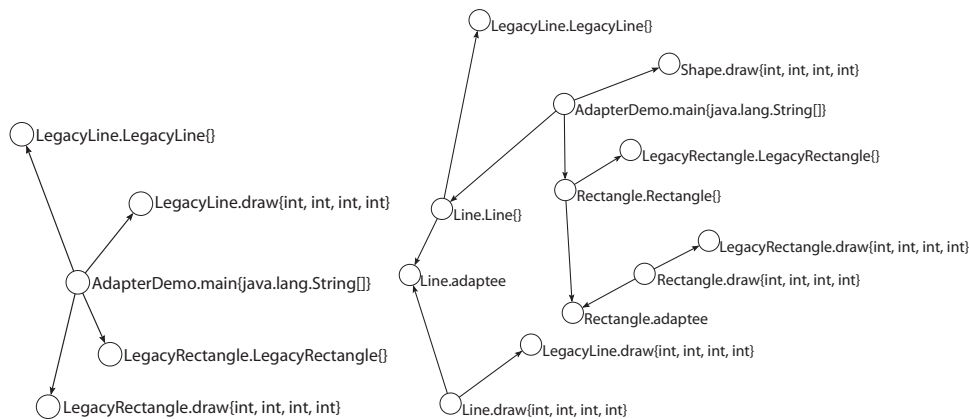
LegacyLine.LegacyLine{}

LegacyLine.draw{int, int, int, int}

AdapterDemo.main{java.lang.String[]}

LegacyRectangle.LegacyRectangle{}

LegacyRectangle.draw{int, int, int, int}

LegacyLine.LegacyLine{}

Shape.draw{int, int, int, int}

AdapterDemo.main{java.lang.String[]}

LegacyRectangle.LegacyRectangle{}

Rectangle.Rectangle{}

Line.Line{}

Line.adaptee

LegacyRectangle.draw{int, int, int, int}

Rectangle.draw{int, int, int, int}

Rectangle.adaptee

LegacyLine.draw{int, int, int, int}

Line.draw{int, int, int, int}